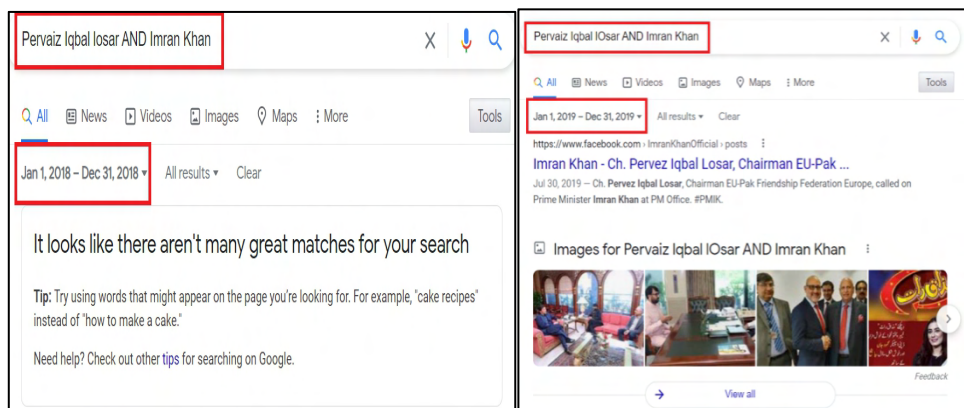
Pervaiz Iqbal losar AND Imran Khan

All News Videos Images Maps More Tools

Jan 1, 2018 – Dec 31, 2018 ▾ All results ▾ Clear

It looks like there aren't many great matches for your search

Tip: Try using words that might appear on the page you're looking for. For example, "cake recipes" instead of "how to make a cake."

Need help? Check out other tips for searching on Google.

Pervaiz Iqbal lOsar AND Imran Khan

All News Videos Images Maps More Tools

Jan 1, 2019 – Dec 31, 2019 ▾ All results ▾ Clear

https://www.facebook.com › ImranKhanOfficial › posts

Imran Khan - Ch. Pervez Iqbal Losar, Chairman EU-Pak ...

Jul 30, 2019 — Ch. Pervez Iqbal Losar, Chairman EU-Pak Friendship Federation Europe, called on Prime Minister Imran Khan at PM Office. #PMIK.

Images for Pervaiz Iqbal lOsar AND Imran Khan

Feedback

View all